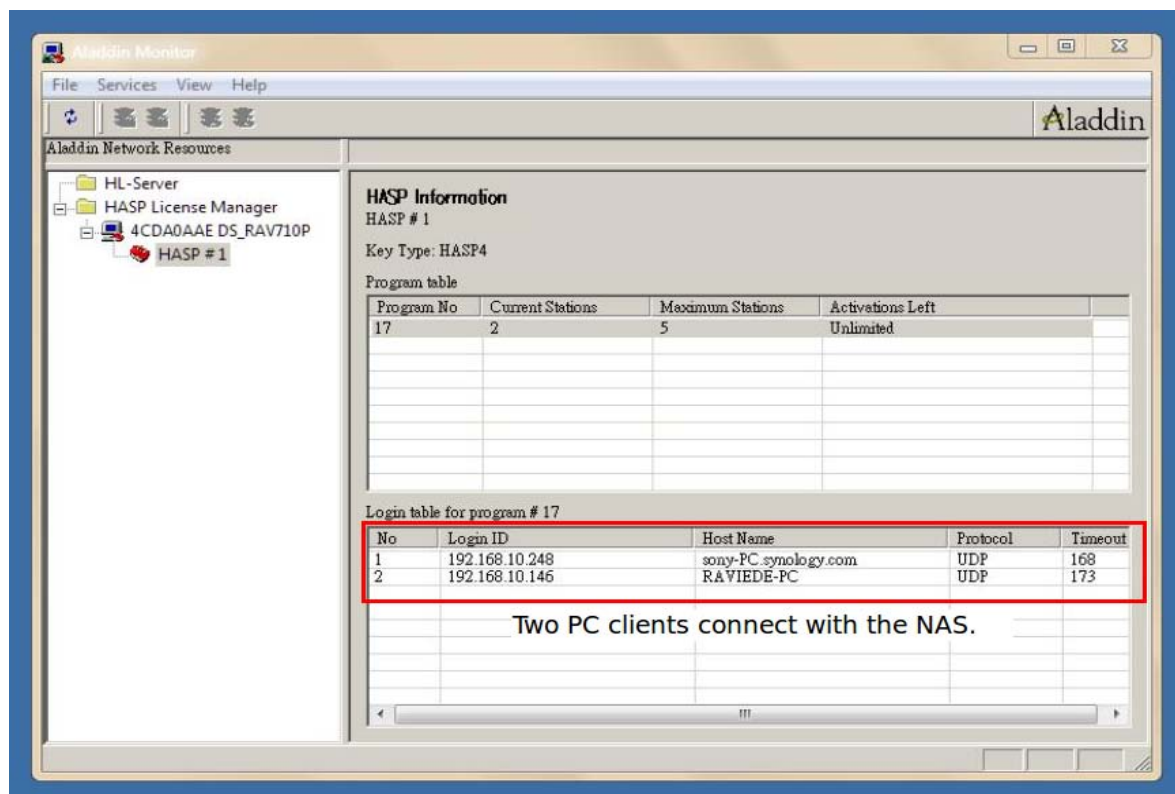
Aladdin Monitor

File Services View Help

Aladdin

Aladdin Network Resources

HL-Server
HASP License Manager
4CDA0AAE DS_RAV710P
HASP # 1

HASP Information
HASP # 1

Key Type: HASP4

Program table

| Program No | Current Stations | Maximum Stations | Activations Left |
|---|---|---|---|
| 17 | 2 | 5 | Unlimited |

Login table for program # 17

| No | Login ID | Host Name | Protocol | Timeout |
|---|---|---|---|---|
| 1 | 192.168.10.248 | sony-PC.synology.com | UDP | 168 |
| 2 | 192.168.10.146 | RAVIEDE-PC | UDP | 173 |

Two PC clients connect with the NAS.